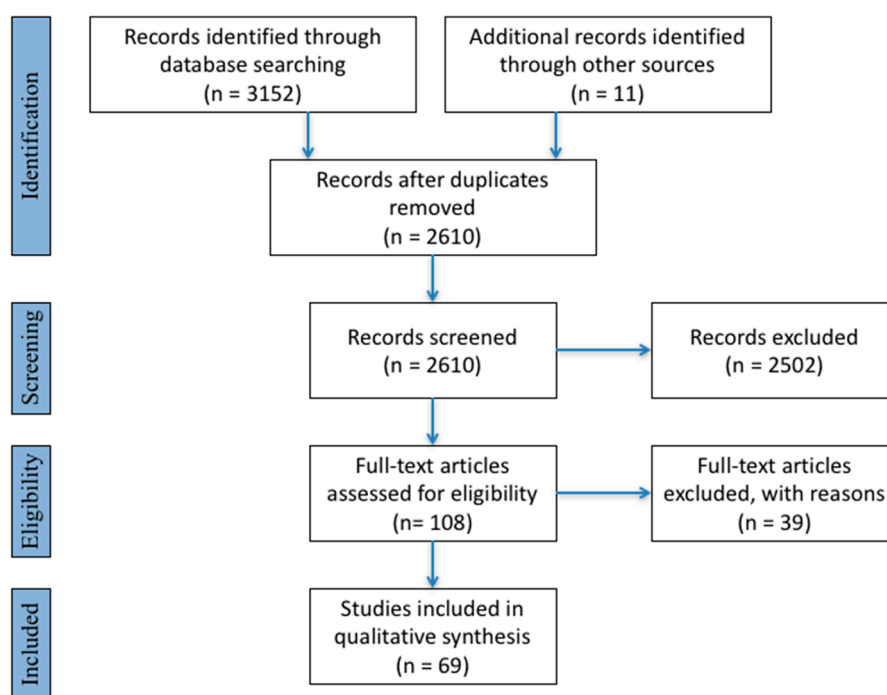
Identification

Records identified through database searching (n = 3152)

Additional records identified through other sources (n = 11)

Records after duplicates removed (n = 2610)

Screening

Records screened (n = 2610)

Records excluded (n = 2502)

Eligibility

Full-text articles assessed for eligibility (n= 108)

Full-text articles excluded, with reasons (n = 39)

Included

Studies included in qualitative synthesis (n = 69)